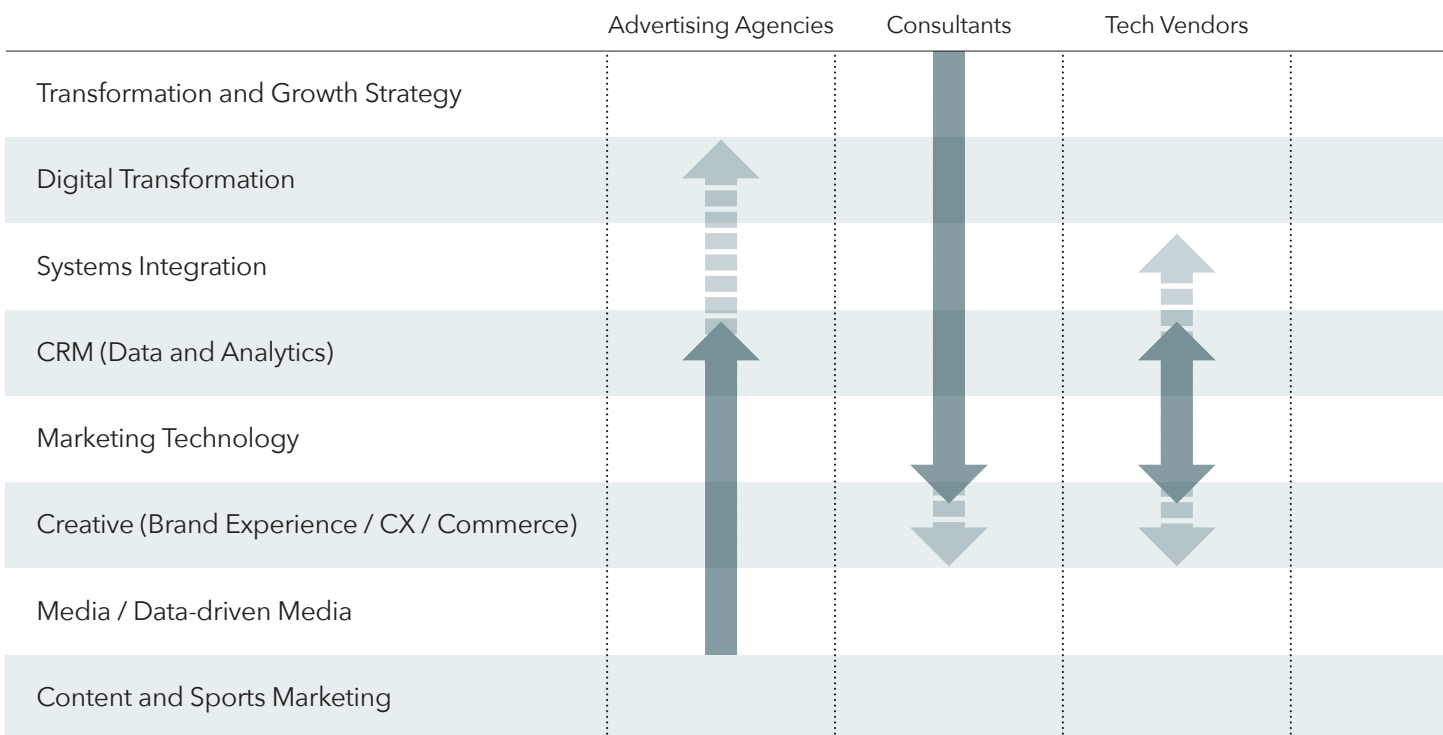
| | Advertising Agencies | Consultants | Tech Vendors |
|---|---|---|---|
| Transformation and Growth Strategy | | | |
| Digital Transformation | | | |
| Systems Integration | | | |
| CRM (Data and Analytics) | | | |
| Marketing Technology | | | |
| Creative (Brand Experience / CX / Commerce) | | | |
| Media / Data-driven Media | | | |
| Content and Sports Marketing | | | |